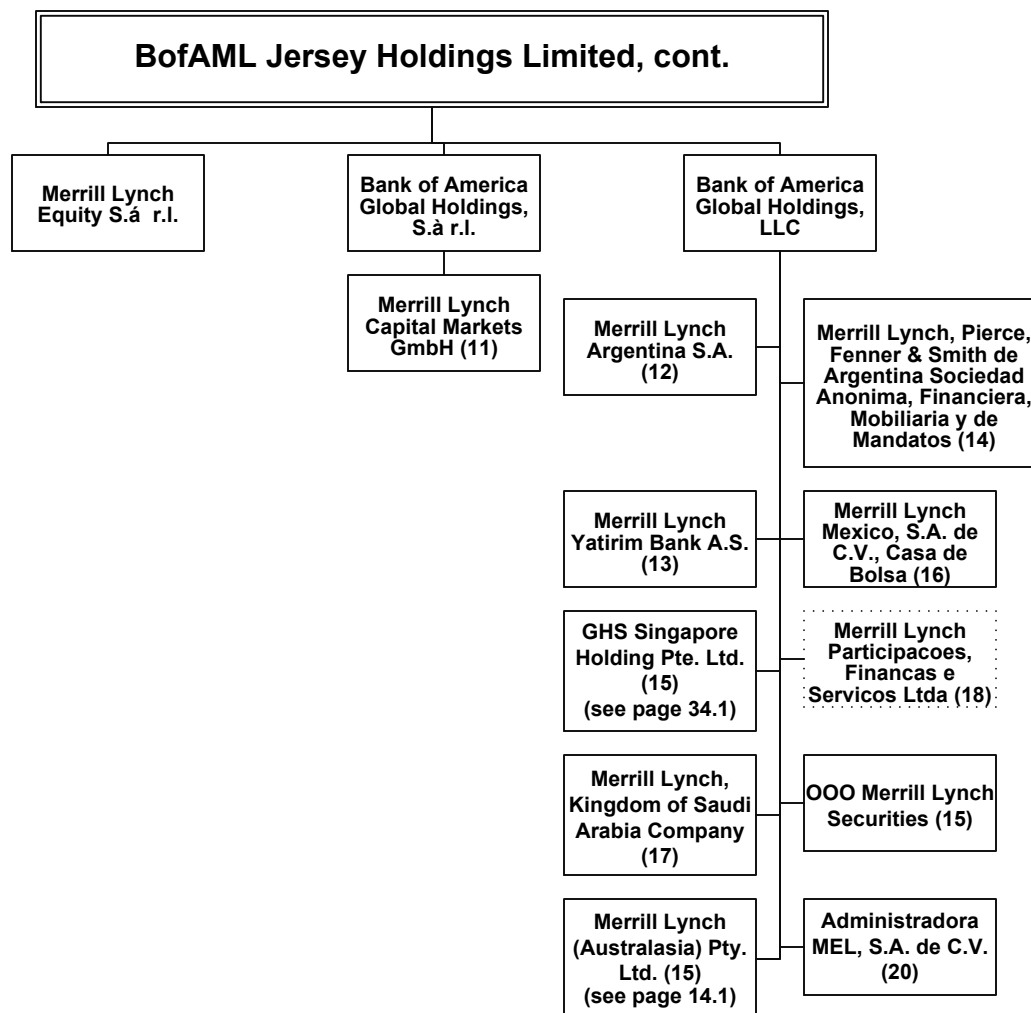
BofAML Jersey Holdings Limited, cont.

Merrill Lynch Equity S.á r.l.

Bank of America Global Holdings, S.à r.l.

Merrill Lynch Capital Markets GmbH (11)

Bank of America Global Holdings, LLC

Merrill Lynch Argentina S.A. (12)

Merrill Lynch, Pierce, Fenner & Smith de Argentina Sociedad Anonima, Financiera, Mobiliaria y de Mandatos (14)

Merrill Lynch Yatirim Bank A.S. (13)

Merrill Lynch Mexico, S.A. de C.V., Casa de Bolsa (16)

GHS Singapore Holding Pte. Ltd. (15) (see page 34.1)

Merrill Lynch Participacoes, Financas e Servicos Ltda (18)

Merrill Lynch, Kingdom of Saudi Arabia Company (17)

OOO Merrill Lynch Securities (15)

Merrill Lynch (Australasia) Pty. Ltd. (15) (see page 14.1)

Administradora MEL, S.A. de C.V. (20)